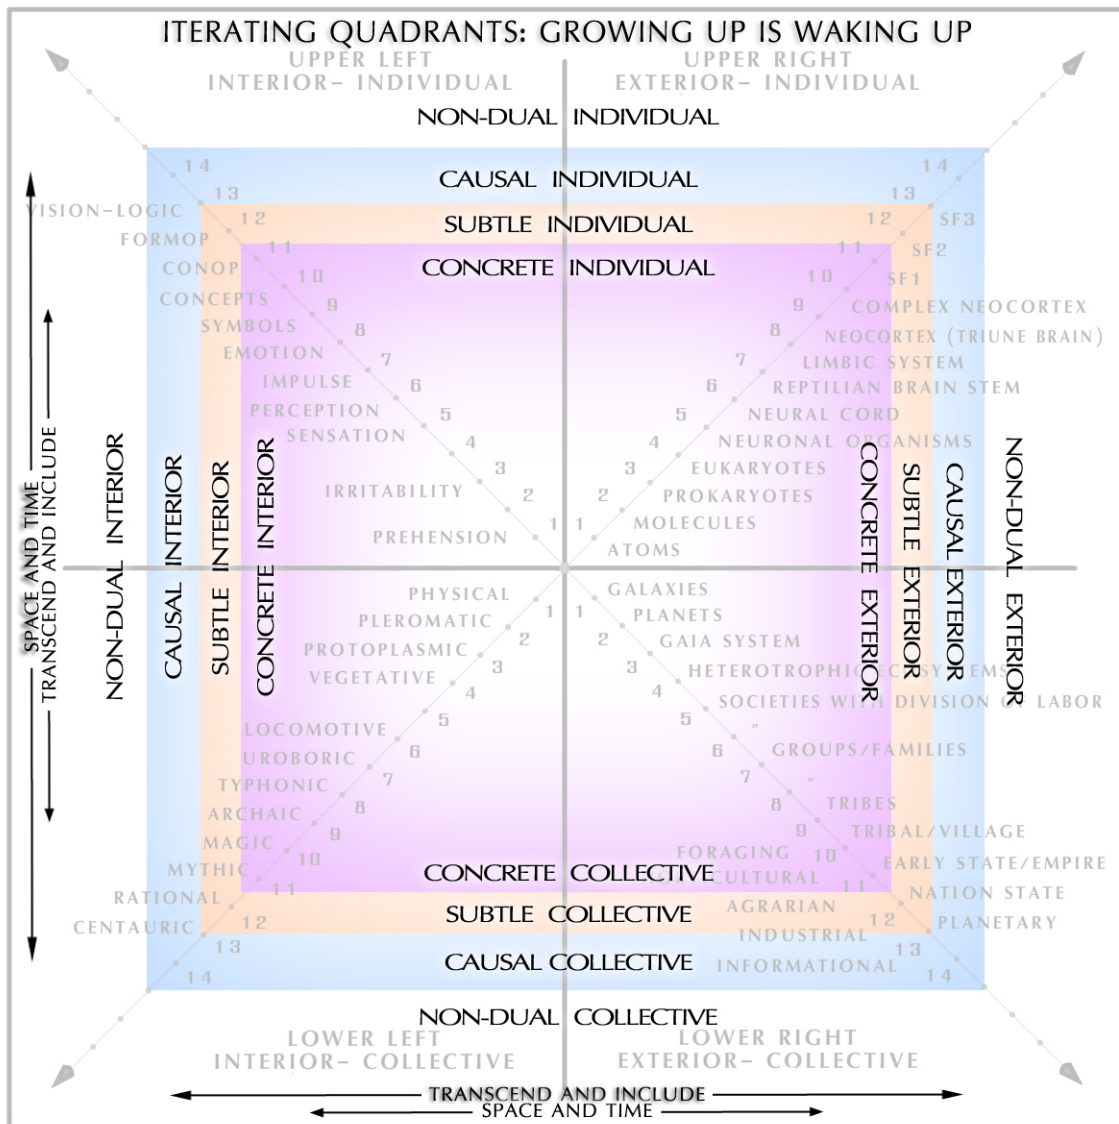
ITERATING QUADRANTS: GROWING UP IS WAKING UP

UPPER LEFT
INTERIOR- INDIVIDUAL

UPPER RIGHT
EXTERIOR- INDIVIDUAL

NON-DUAL INDIVIDUAL

CAUSAL INDIVIDUAL

SUBTLE INDIVIDUAL

CONCRETE INDIVIDUAL

14 13 12 11 10 9 8 7 6 5 4 3 2 1

VISION-LOGIC
FORMOP
CONOP
CONCEPTS
SYMBOLS
EMOTION
IMPULSE
PERCEPTION
SENSATION
IRRITABILITY
PREHENSION

14 13 12 11 10 9 8 7 6 5 4 3 2 1

SF3
SF2
SF1
COMPLEX NEOCORTEX
NEOCORTEX (TRIUNE BRAIN)
LIMBIC SYSTEM
REPTILIAN BRAIN STEM
NEURAL CORD
NEURONAL ORGANISMS
EUKARYOTES
PROKARYOTES
MOLECULES
ATOMS

SPACE AND TIME
TRANSCEND AND INCLUDE

NON-DUAL INTERIOR
CAUSAL INTERIOR
SUBTLE INTERIOR
CONCRETE INTERIOR

CONCRETE EXTERIOR
SUBTLE EXTERIOR
CAUSAL EXTERIOR
NON-DUAL EXTERIOR

1 2 3 4 5 6 7 8 9 10 11 12 13 14

PHYSICAL
PLEROMATIC
PROTOPLASMIC
VEGETATIVE
LOCOMOTIVE
UROBORIC
TYPHONIC
ARCHAIC
MAGIC
MYTHIC
RATIONAL
CENTAURIC

1 2 3 4 5 6 7 8 9 10 11 12 13 14

GALAXIES
PLANETS
GAIA SYSTEM
HETEROTROPHIC ECOSYSTEMS
SOCIETIES WITH DIVISION OF LABOR
"
GROUPS/FAMILIES
"
TRIBES
TRIBAL/VILLAGE
FORAGING
EARLY STATE/EMPIRE
HORTICULTURAL
NATION STATE
AGRARIAN
PLANETARY
INDUSTRIAL
INFORMATIONAL

CONCRETE COLLECTIVE

SUBTLE COLLECTIVE

CAUSAL COLLECTIVE

NON-DUAL COLLECTIVE

LOWER LEFT
INTERIOR- COLLECTIVE

LOWER RIGHT
EXTERIOR- COLLECTIVE

TRANSCEND AND INCLUDE
SPACE AND TIME